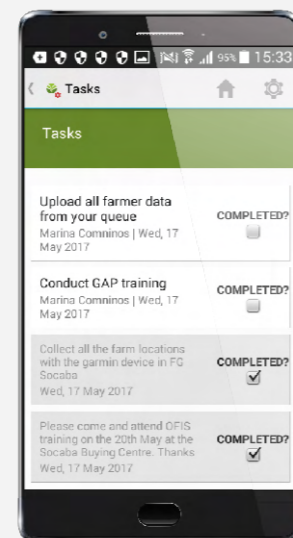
95% 15:33

Tasks

Tasks

Upload all farmer data from your queue
Marina Comninos | Wed, 17 May 2017
COMPLETED?

Conduct GAP training
Marina Comninos | Wed, 17 May 2017
COMPLETED?

Collect all the farm locations with the garmin device in FG Socaba
Wed, 17 May 2017
COMPLETED?

Please come and attend OFIS training on the 20th May at the Socaba Buying Centre. Thanks
Wed, 17 May 2017
COMPLETED?